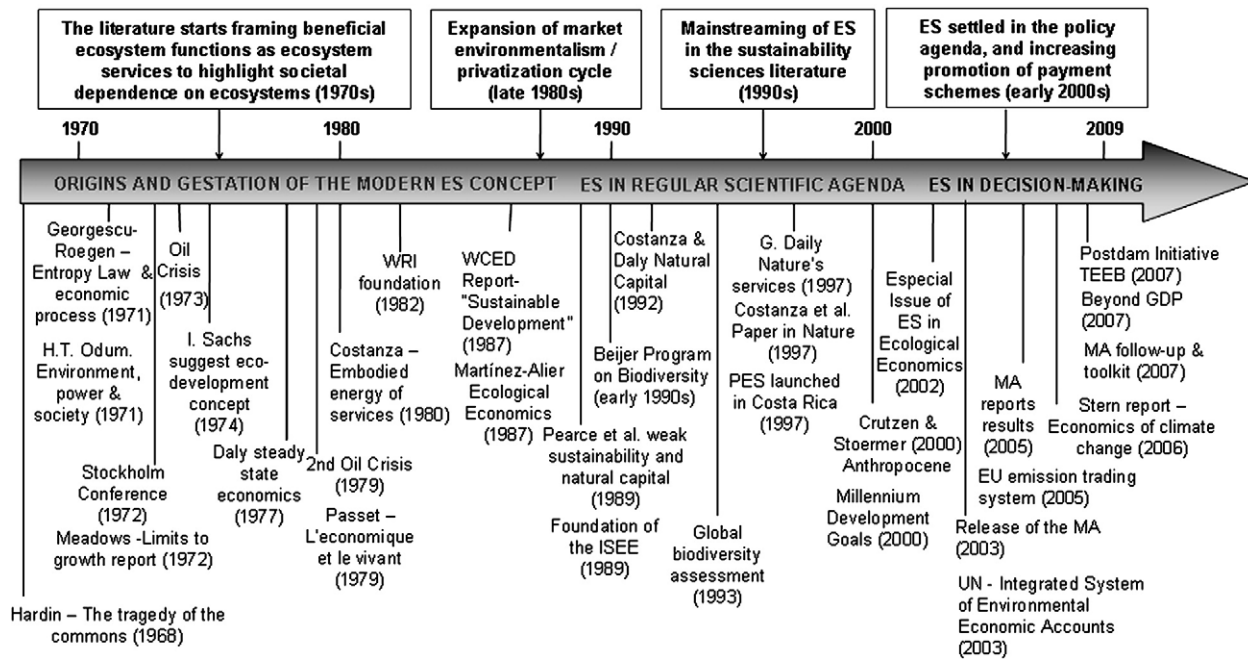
The literature starts framing beneficial ecosystem functions as ecosystem services to highlight societal dependence on ecosystems (1970s)

Expansion of market environmentalism / privatization cycle (late 1980s)

Mainstreaming of ES in the sustainability sciences literature (1990s)

ES settled in the policy agenda, and increasing promotion of payment schemes (early 2000s)

1970 1980 1990 2000 2009

ORIGINS AND GESTATION OF THE MODERN ES CONCEPT ES IN REGULAR SCIENTIFIC AGENDA ES IN DECISION-MAKING

Georgescu-Roegen – Entropy Law & economic process (1971)

H.T. Odum. Environment, power & society (1971)

Oil Crisis (1973)

I. Sachs suggest eco-development concept (1974)

Stockholm Conference (1972)

Meadows -Limits to growth report (1972)

Hardin – The tragedy of the commons (1968)

Daly steady state economics (1977)

2nd Oil Crisis (1979)

Passet – L'economique et le vivant (1979)

Costanza – Embodied energy of services (1980)

WRI foundation (1982)

WCED Report- "Sustainable Development" (1987)

Martínez-Alier Ecological Economics (1987)

Pearce et al. weak sustainability and natural capital (1989)

Foundation of the ISEE (1989)

Costanza & Daly Natural Capital (1992)

Beijer Program on Biodiversity (early 1990s)

Global biodiversity assessment (1993)

G. Daily Nature's services (1997)

Costanza et al. Paper in Nature (1997)

PES launched in Costa Rica (1997)

Especial Issue of ES in Ecological Economics (2002)

Crutzen & Stoermer (2000) Anthropocene

Millennium Development Goals (2000)

MA reports results (2005)

EU emission trading system (2005)

Release of the MA (2003)

UN - Integrated System of Environmental Economic Accounts (2003)

Postdam Initiative TEEB (2007)

Beyond GDP (2007)

MA follow-up & toolkit (2007)

Stern report – Economics of climate change (2006)